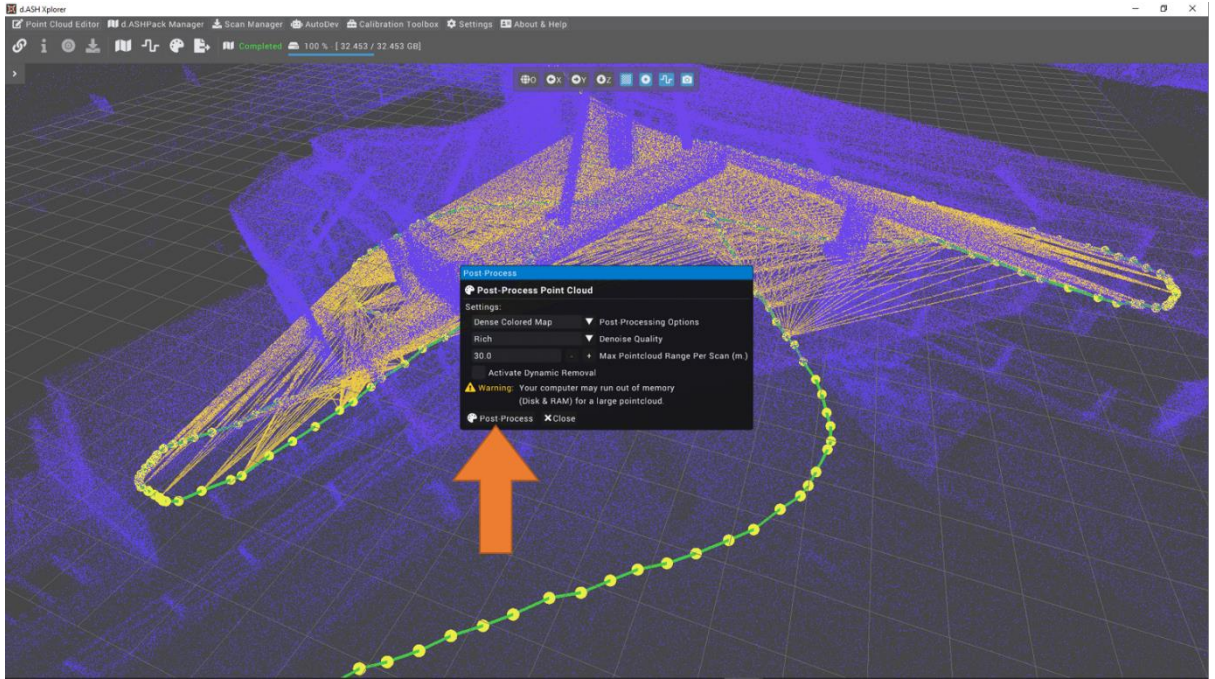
d.ASH Xplorer

Point Cloud Editor d.ASHPack Manager Scan Manager AutoDev Calibration Toolbox Settings About & Help

Completed 100 % [ 32.453 / 32.453 GB]

O X Y Z

Post-Process

Post-Process Point Cloud

Settings:

Dense Colored Map Post-Processing Options

Rich Denoise Quality

30.0 - + Max Pointcloud Range Per Scan (m.)

Activate Dynamic Removal

Warning: Your computer may run out of memory (Disk & RAM) for a large pointcloud.

Post-Process Close